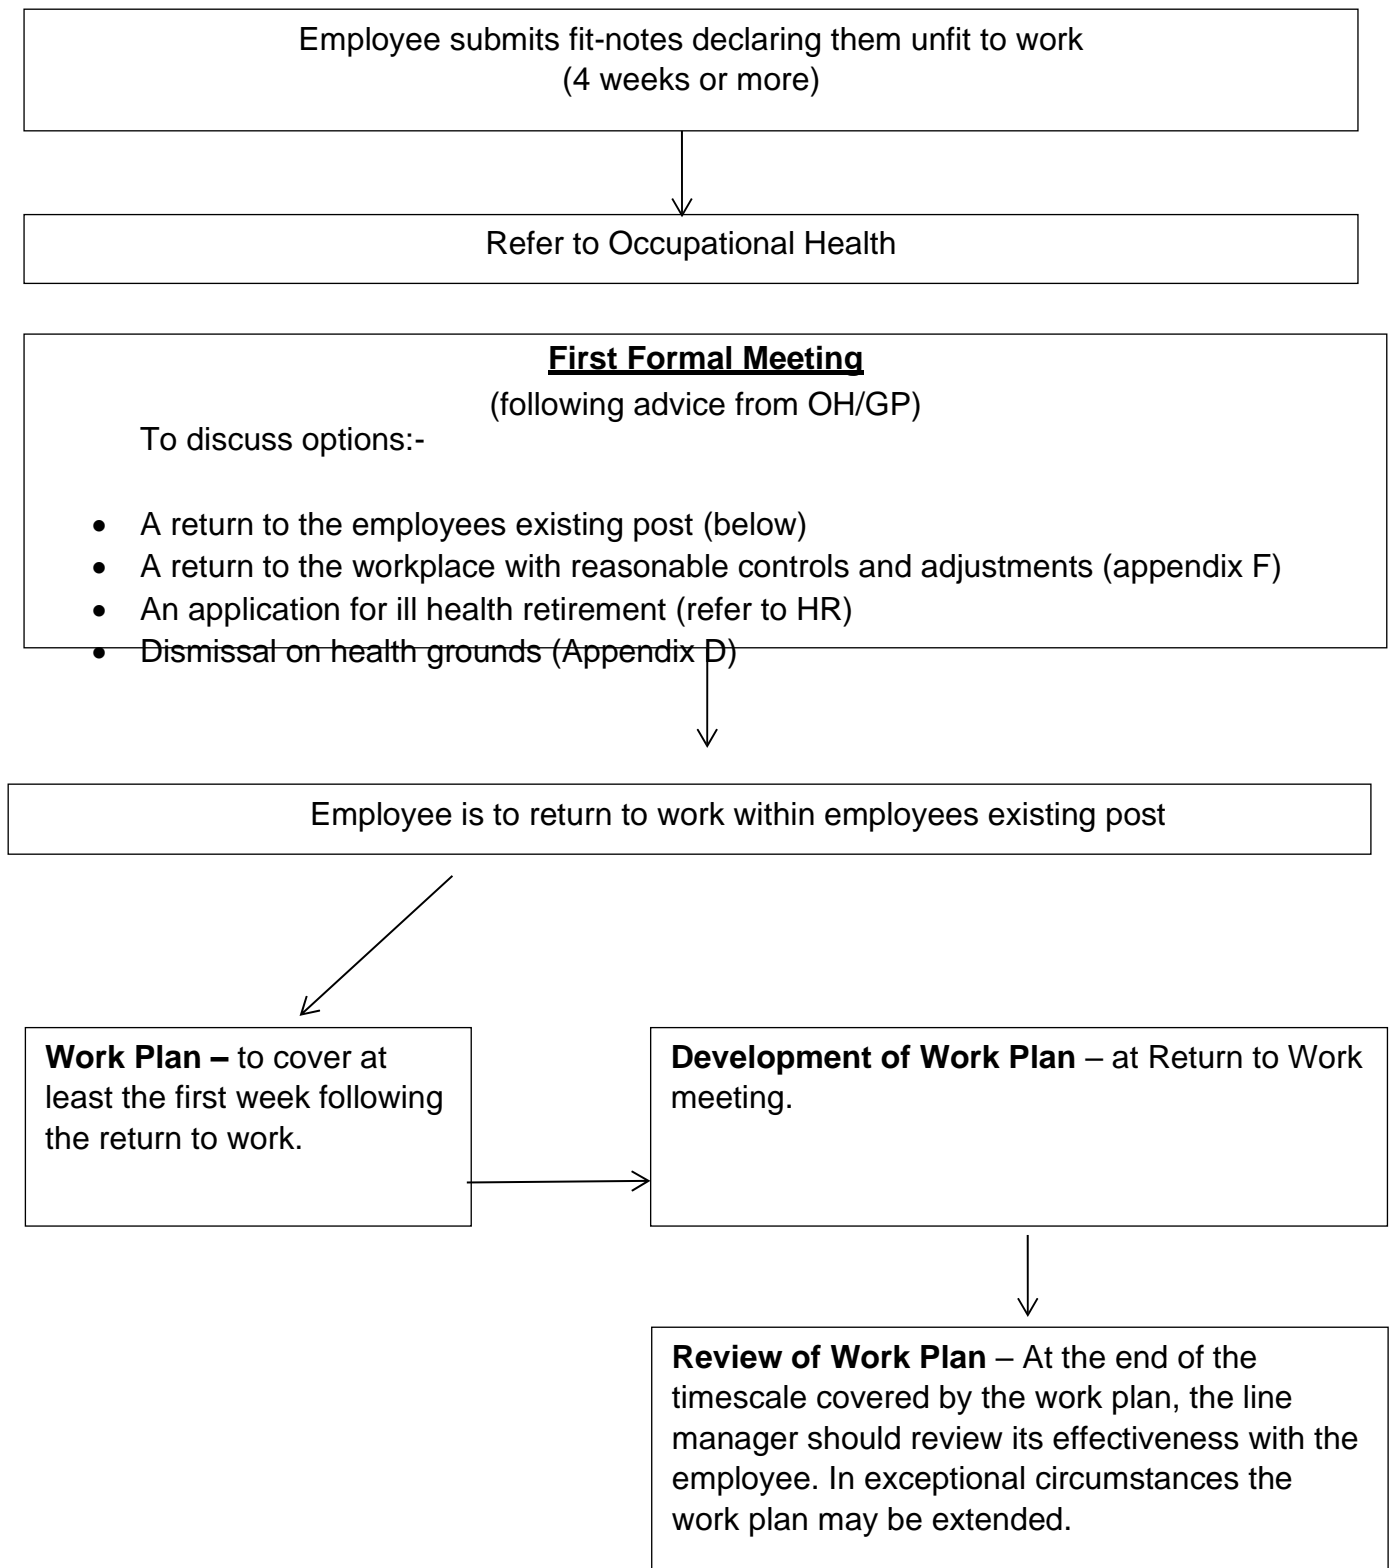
Employee submits fit-notes declaring them unfit to work
(4 weeks or more)

Refer to Occupational Health

**First Formal Meeting**
(following advice from OH/GP)

To discuss options:-

- A return to the employees existing post (below)
- A return to the workplace with reasonable controls and adjustments (appendix F)
- An application for ill health retirement (refer to HR)
- Dismissal on health grounds (Appendix D)

Employee is to return to work within employees existing post

**Work Plan –** to cover at least the first week following the return to work.

**Development of Work Plan** – at Return to Work meeting.

**Review of Work Plan** – At the end of the timescale covered by the work plan, the line manager should review its effectiveness with the employee. In exceptional circumstances the work plan may be extended.